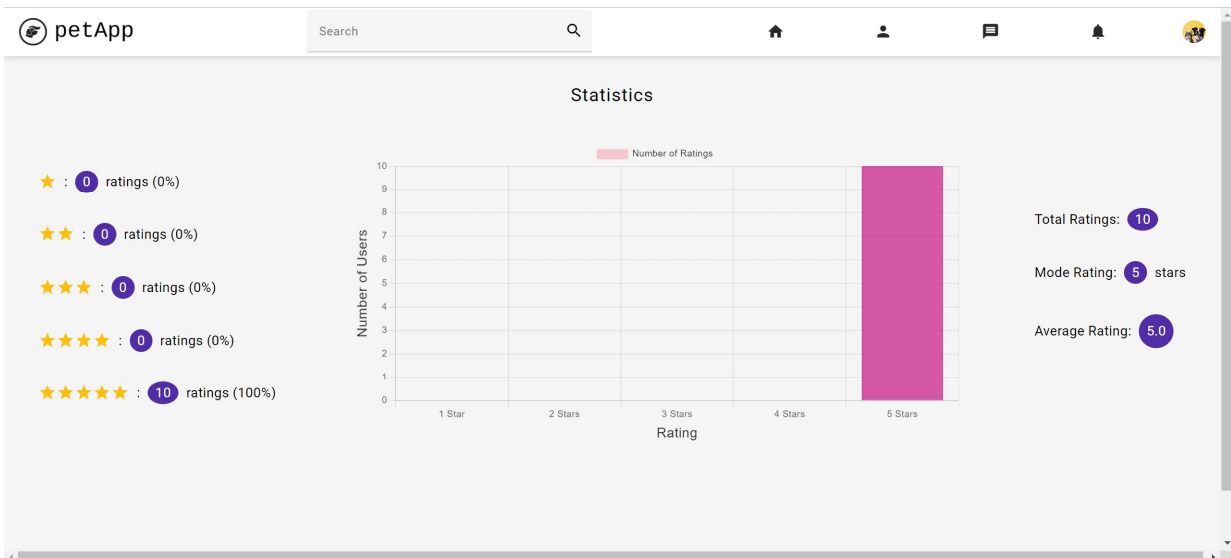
petApp

Search

Statistics

★ : 0 ratings (0%)

★★ : 0 ratings (0%)

★★★ : 0 ratings (0%)

★★★★ : 0 ratings (0%)

★★★★★ : 10 ratings (100%)

Number of Ratings

Number of Users

10
9
8
7
6
5
4
3
2
1
0

1 Star
2 Stars
3 Stars
4 Stars
5 Stars

Rating

Total Ratings: 10

Mode Rating: 5 stars

Average Rating: 5.0